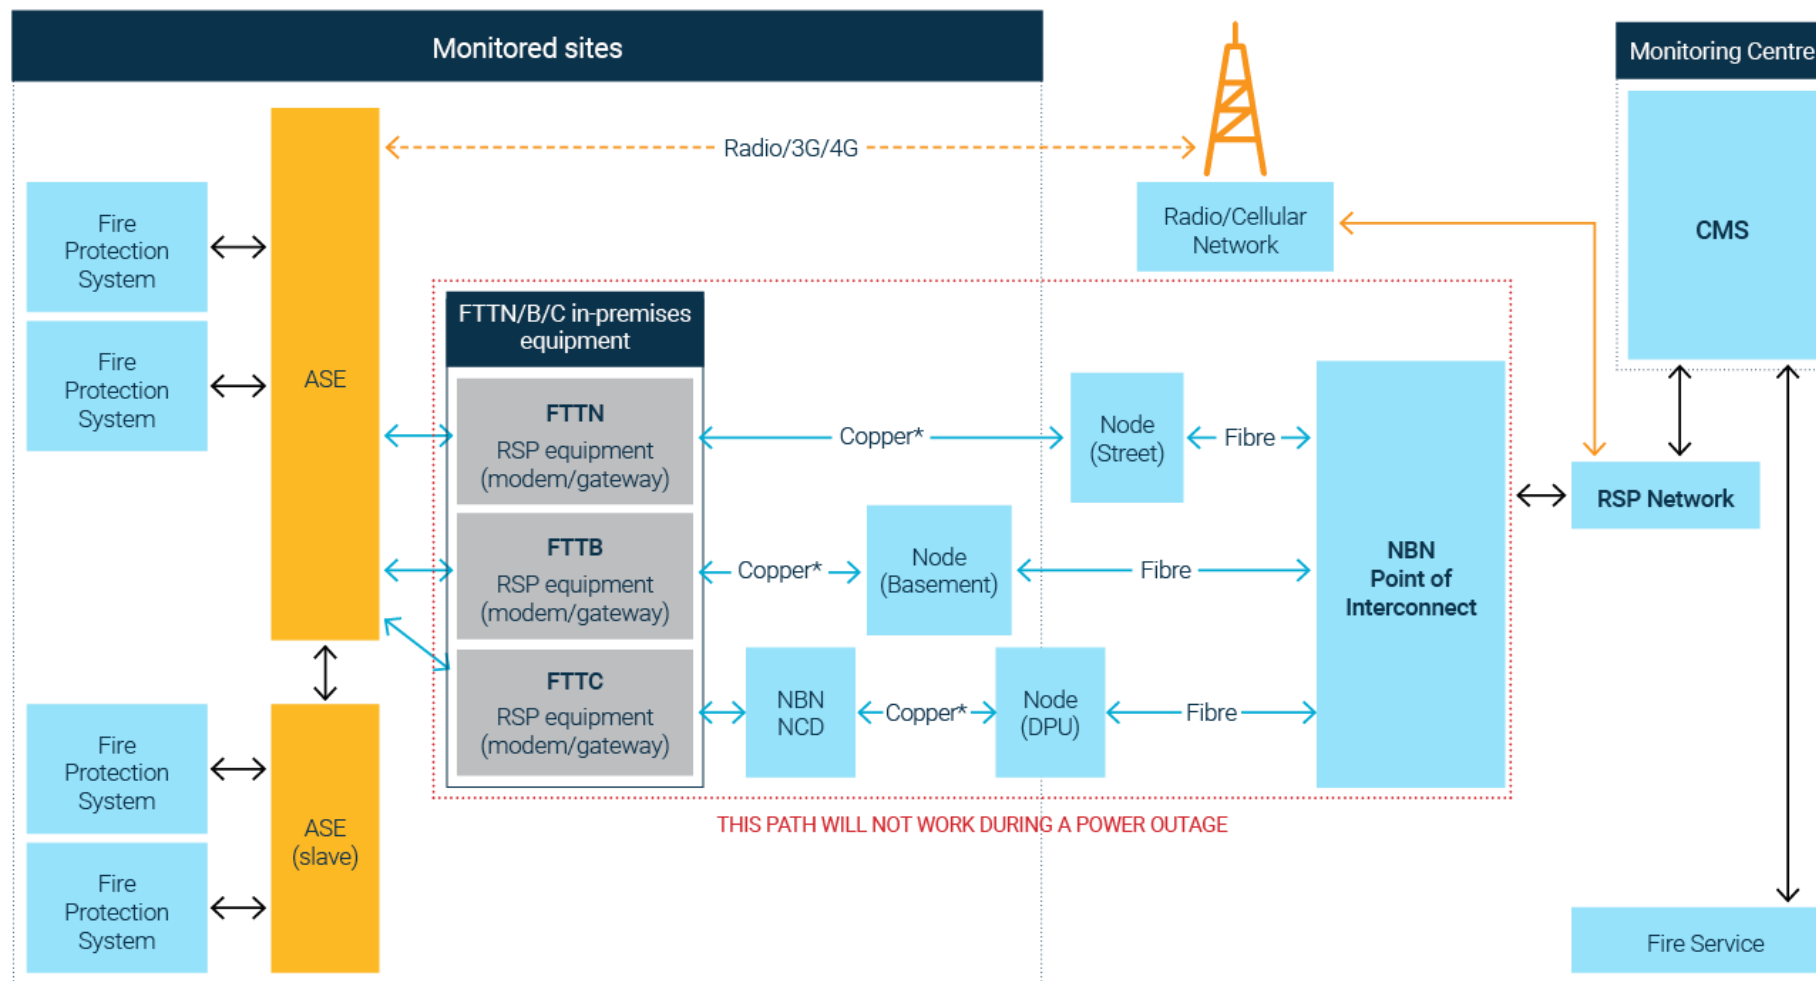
Monitored sites

Monitoring Centre

Radio/3G/4G

Fire Protection System

Fire Protection System

ASE

Radio/Cellular Network

CMS

FTTN/B/C in-premises equipment

FTTN
RSP equipment (modem/gateway)

Copper*

Node (Street)

Fibre

FTTB
RSP equipment (modem/gateway)

Copper*

Node (Basement)

Fibre

NBN Point of Interconnect

RSP Network

FTTC
RSP equipment (modem/gateway)

NBN NCD

Copper*

Node (DPU)

Fibre

Fire Protection System

Fire Protection System

ASE (slave)

THIS PATH WILL NOT WORK DURING A POWER OUTAGE

Fire Service